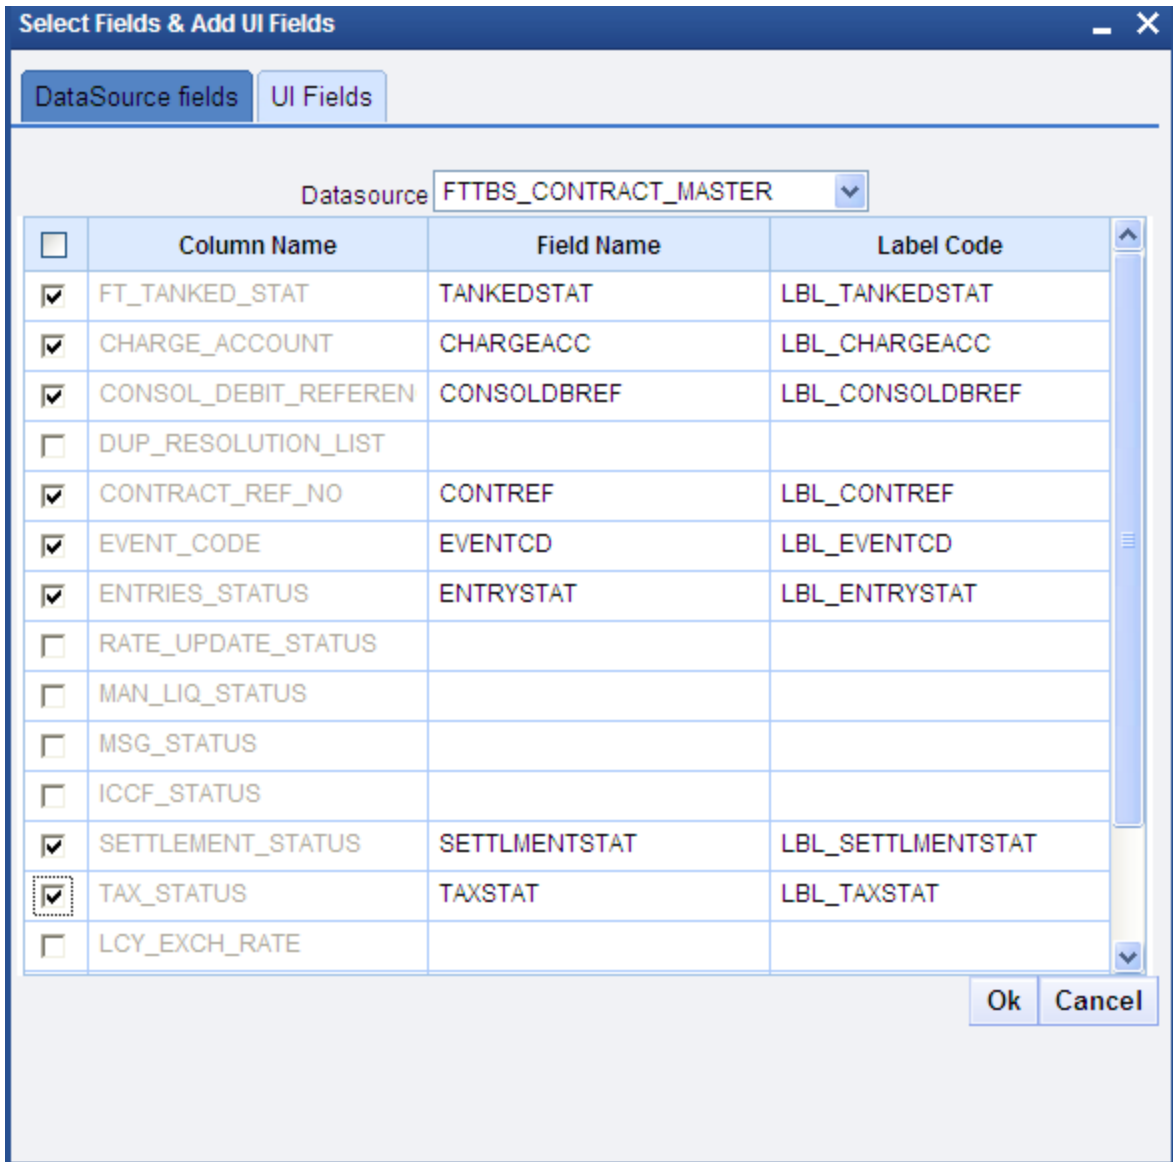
Select Fields & Add UI Fields

DataSource fields | UI Fields

Datasource FTTBS_CONTRACT_MASTER

| | Column Name | Field Name | Label Code |
|---|---|---|---|
| ☑ | FT_TANKED_STAT | TANKEDSTAT | LBL_TANKEDSTAT |
| ☑ | CHARGE_ACCOUNT | CHARGEACC | LBL_CHARGEACC |
| ☑ | CONSOL_DEBIT_REFEREN | CONSOLDBREF | LBL_CONSOLDBREF |
| ☐ | DUP_RESOLUTION_LIST | | |
| ☑ | CONTRACT_REF_NO | CONTREF | LBL_CONTREF |
| ☑ | EVENT_CODE | EVENTCD | LBL_EVENTCD |
| ☑ | ENTRIES_STATUS | ENTRYSTAT | LBL_ENTRYSTAT |
| ☐ | RATE_UPDATE_STATUS | | |
| ☐ | MAN_LIQ_STATUS | | |
| ☐ | MSG_STATUS | | |
| ☐ | ICCF_STATUS | | |
| ☑ | SETTLEMENT_STATUS | SETTLMENTSTAT | LBL_SETTLMENTSTAT |
| ☑ | TAX_STATUS | TAXSTAT | LBL_TAXSTAT |
| ☐ | LCY_EXCH_RATE | | |

Ok Cancel